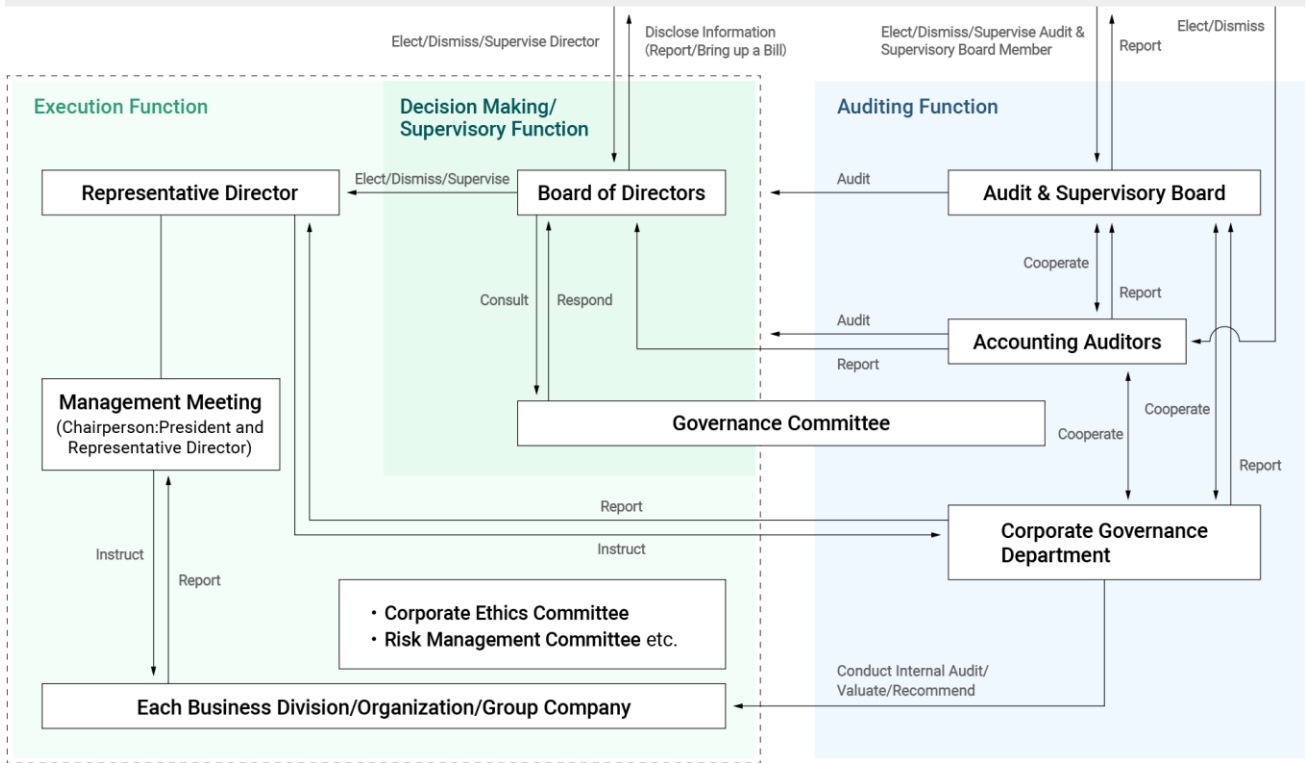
Elect/Dismiss/Supervise Director

Disclose Information (Report/Bring up a Bill)

Elect/Dismiss/Supervise Audit & Supervisory Board Member

Report

Elect/Dismiss

Execution Function

Decision Making/ Supervisory Function

Auditing Function

Representative Director

Elect/Dismiss/Supervise

Board of Directors

Audit

Audit & Supervisory Board

Cooperate

Report

Consult

Respond

Audit

Accounting Auditors

Report

Management Meeting (Chairperson:President and Representative Director)

Governance Committee

Cooperate

Cooperate

Report

Report

Corporate Governance Department

Instruct

Instruct

Report

・Corporate Ethics Committee
・Risk Management Committee etc.

Conduct Internal Audit/ Valuate/Recommend

Each Business Division/Organization/Group Company